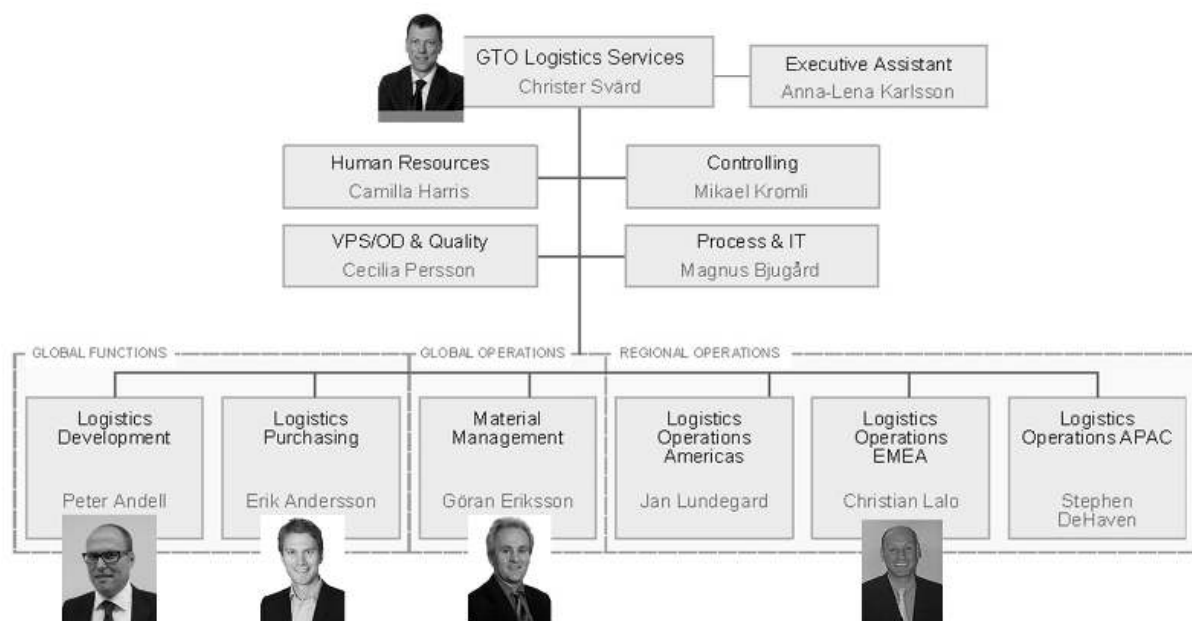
GTO Logistics Services
Christer Svärd

Executive Assistant
Anna-Lena Karlsson

Human Resources
Camilla Harris

Controlling
Mikael Kromli

VPS/OD & Quality
Cecilia Persson

Process & IT
Magnus Bjugård

GLOBAL FUNCTIONS

GLOBAL OPERATIONS

REGIONAL OPERATIONS

Logistics Development
Peter Andell

Logistics Purchasing
Erik Andersson

Material Management
Göran Eriksson

Logistics Operations Americas
Jan Lundegard

Logistics Operations EMEA
Christian Lalo

Logistics Operations APAC
Stephen DeHaven